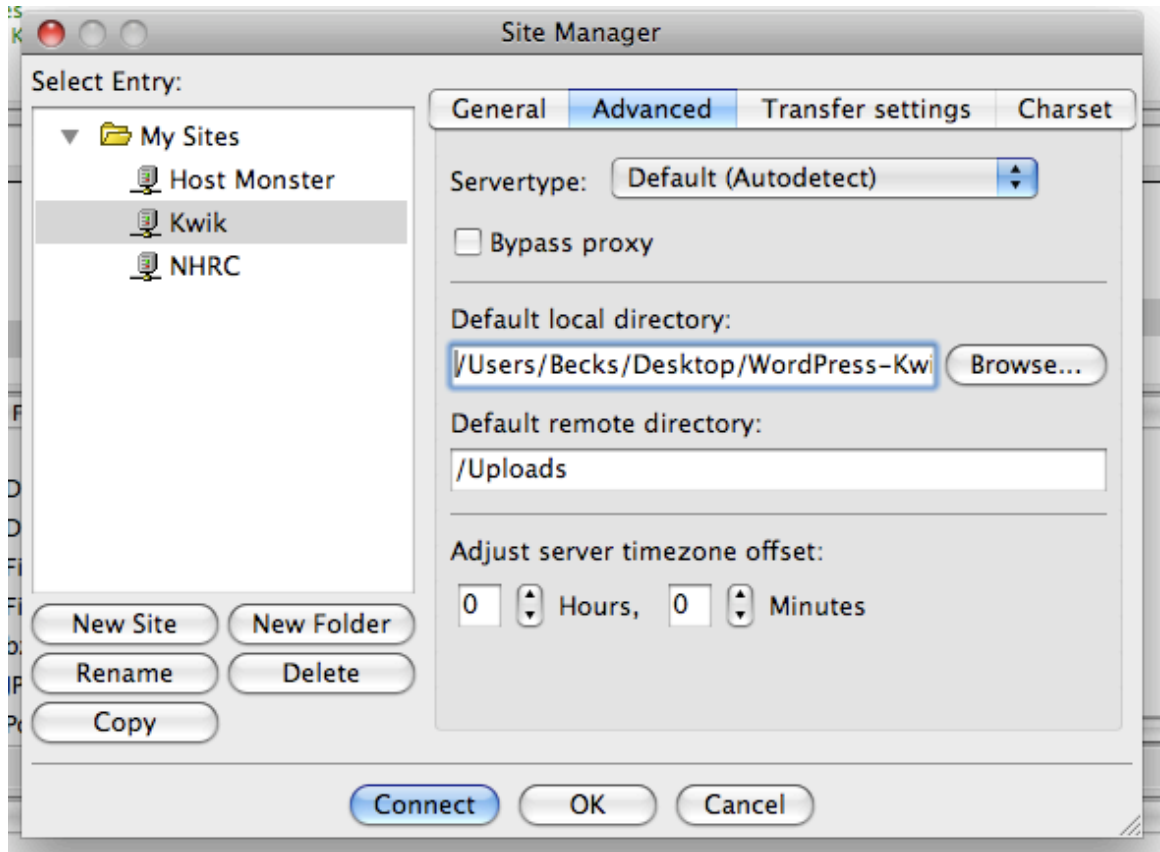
Site Manager

Select Entry:

My Sites
Host Monster
Kwik
NHRC

New Site
New Folder
Rename
Delete
Copy

General
Advanced
Transfer settings
Charset

Servertype: Default (Autodetect)

Bypass proxy

Default local directory:
/Users/Becks/Desktop/WordPress-Kwi
Browse...

Default remote directory:
/Uploads

Adjust server timezone offset:
0 Hours, 0 Minutes

Connect
OK
Cancel